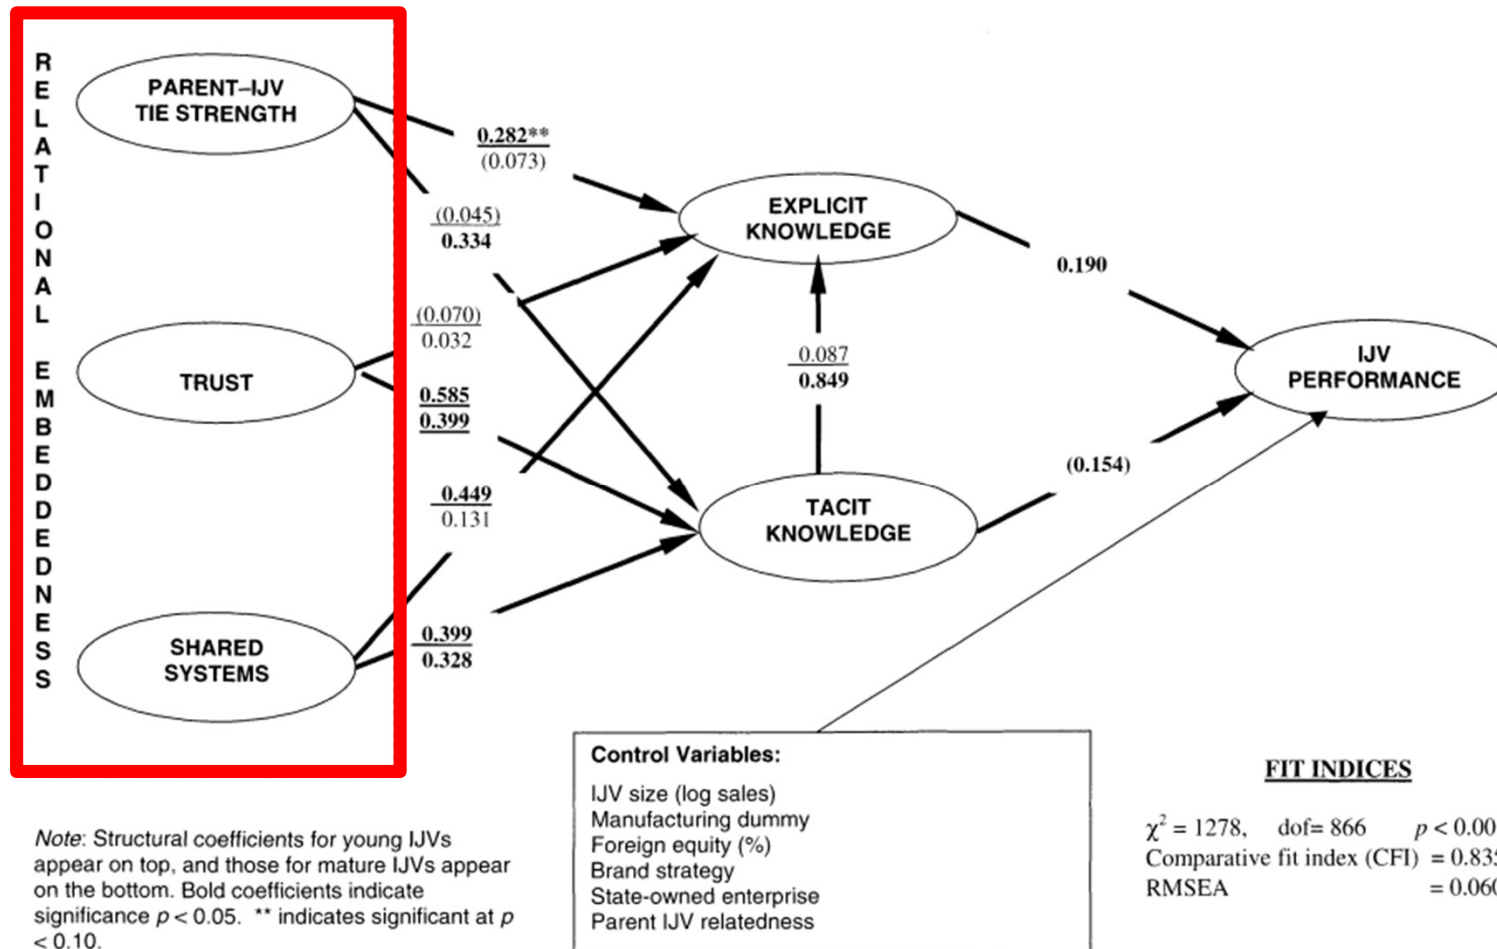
RELATIONAL EMBEDDEDNESS

PARENT–IJV TIE STRENGTH

TRUST

SHARED SYSTEMS

0.282**
(0.073)

(0.045)
0.334

(0.070)
0.032

0.585
0.399

0.449
0.131

0.399
0.328

EXPLICIT KNOWLEDGE

0.087
0.849

TACIT KNOWLEDGE

0.190

(0.154)

IJV PERFORMANCE

Control Variables:
IJV size (log sales)
Manufacturing dummy
Foreign equity (%)
Brand strategy
State-owned enterprise
Parent IJV relatedness

FIT INDICES

$\chi^2$ = 1278, dof= 866 $p$ < 0.00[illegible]
Comparative fit index (CFI) = 0.83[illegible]
RMSEA = 0.06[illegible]

Note: Structural coefficients for young IJVs appear on top, and those for mature IJVs appear on the bottom. Bold coefficients indicate significance $p$ < 0.05. ** indicates significant at $p$ < 0.10.